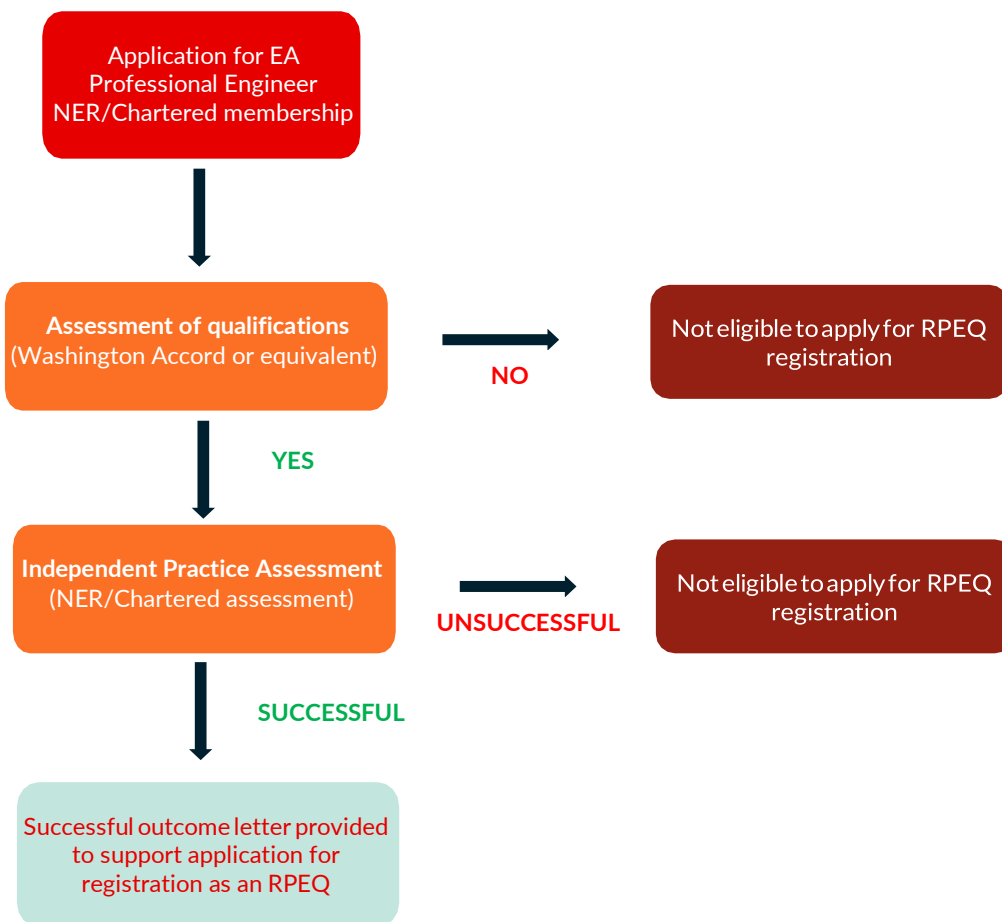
Application for EA Professional Engineer NER/Chartered membership

Assessment of qualifications
(Washington Accord or equivalent)

NO

Not eligible to apply for RPEQ registration

YES

Independent Practice Assessment
(NER/Chartered assessment)

UNSUCCESSFUL

Not eligible to apply for RPEQ registration

SUCCESSFUL

Successful outcome letter provided to support application for registration as an RPEQ